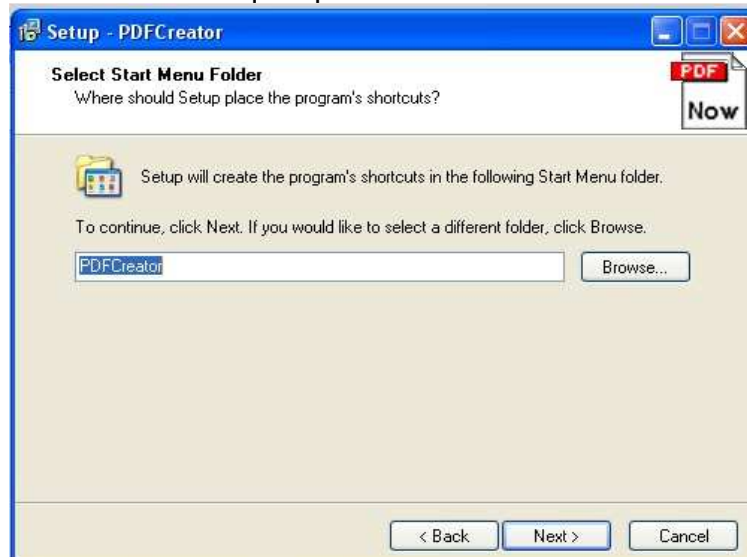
Setup - PDFCreator

Select Start Menu Folder
Where should Setup place the program's shortcuts?

PDF
Now

Setup will create the program's shortcuts in the following Start Menu folder.

To continue, click Next. If you would like to select a different folder, click Browse.

PDFCreator

Browse...

< Back
Next >
Cancel